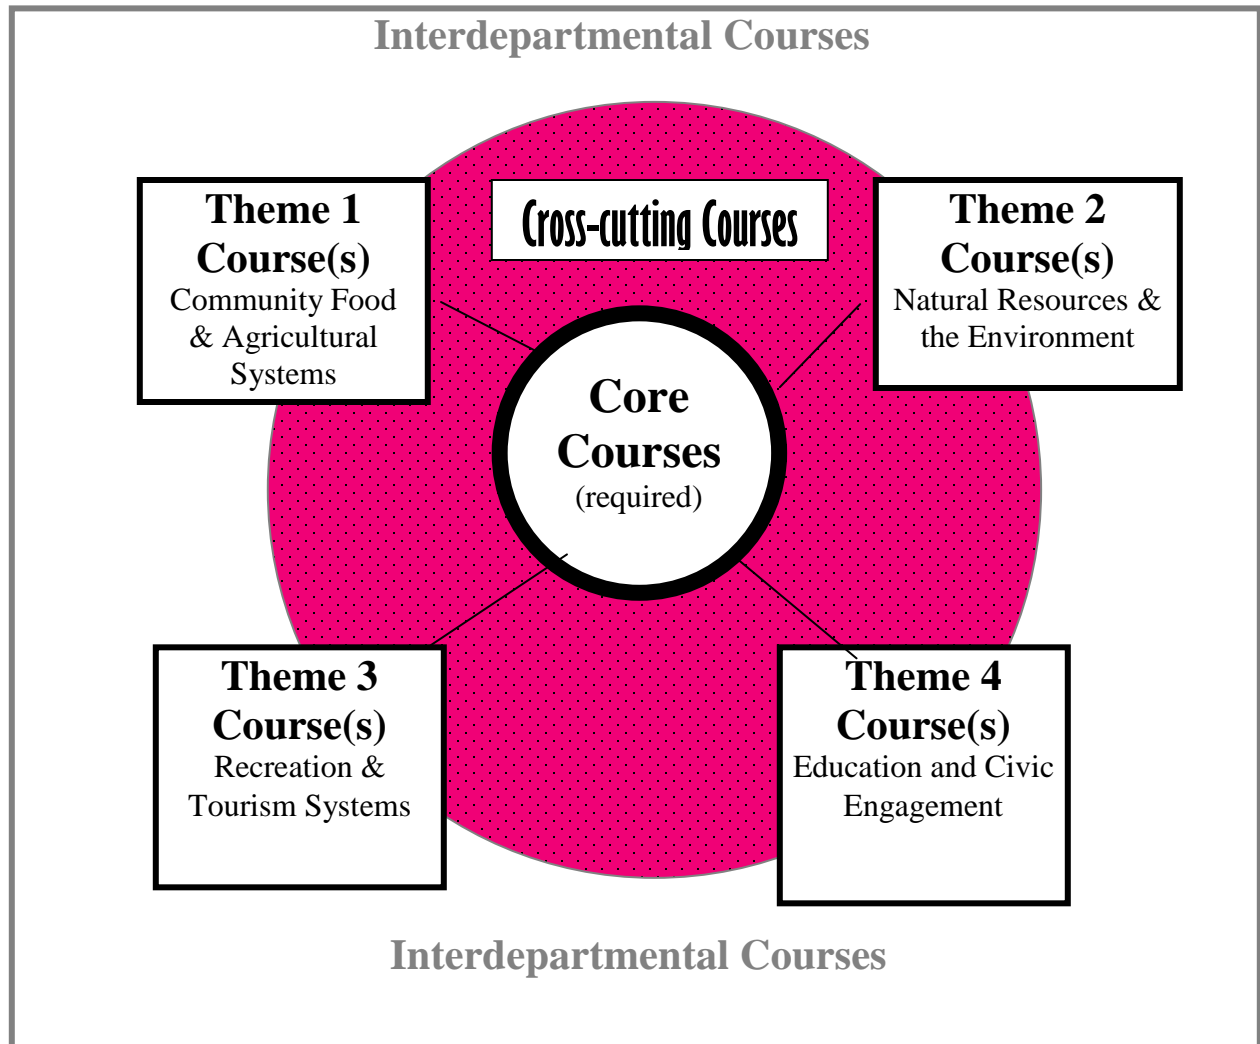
Interdepartmental Courses

Theme 1 Course(s)
Community Food & Agricultural Systems

Cross-cutting Courses

Theme 2 Course(s)
Natural Resources & the Environment

Core Courses
(required)

Theme 3 Course(s)
Recreation & Tourism Systems

Theme 4 Course(s)
Education and Civic Engagement

Interdepartmental Courses